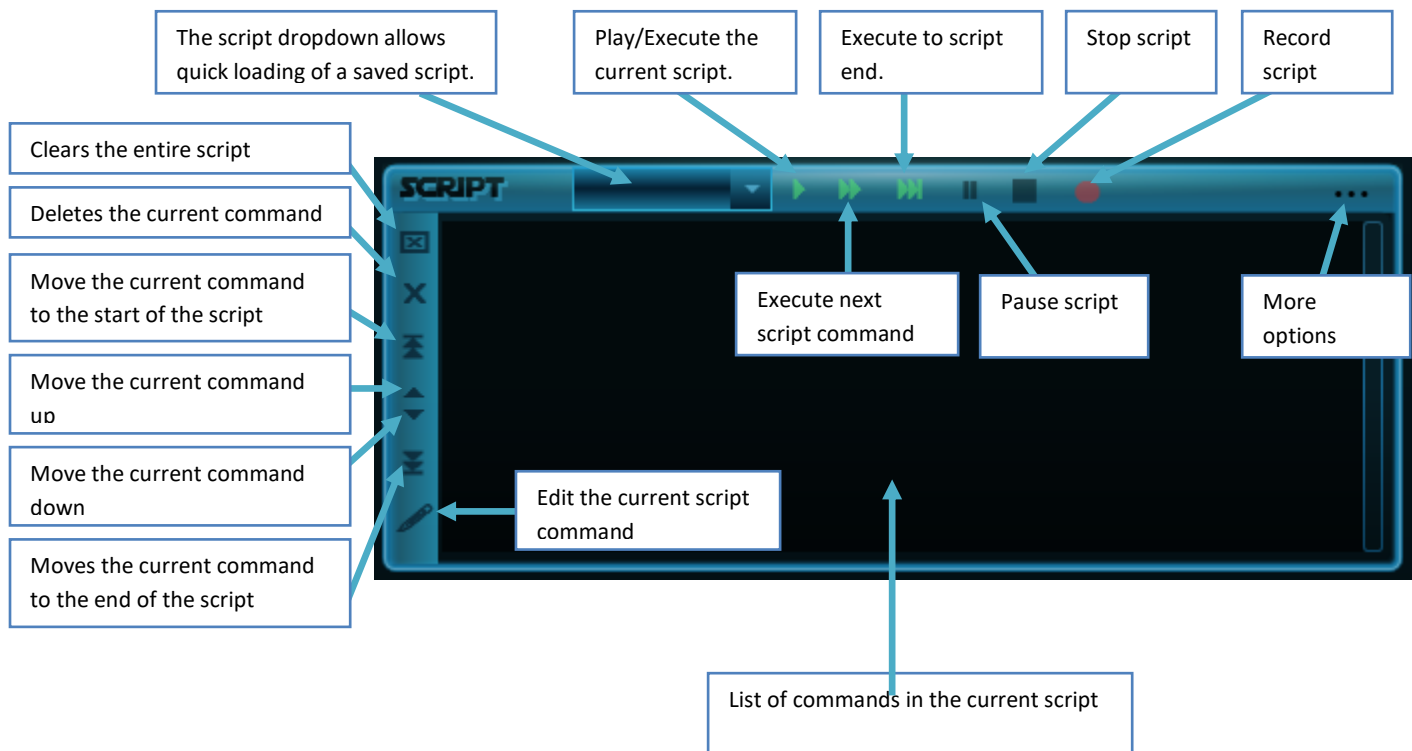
The script dropdown allows quick loading of a saved script.

Play/Execute the current script.

Execute to script end.

Stop script

Record script

Clears the entire script

Deletes the current command

Move the current command to the start of the script

Move the current command up

Move the current command down

Moves the current command to the end of the script

SCRIPT

Execute next script command

Pause script

More options

Edit the current script command

List of commands in the current script